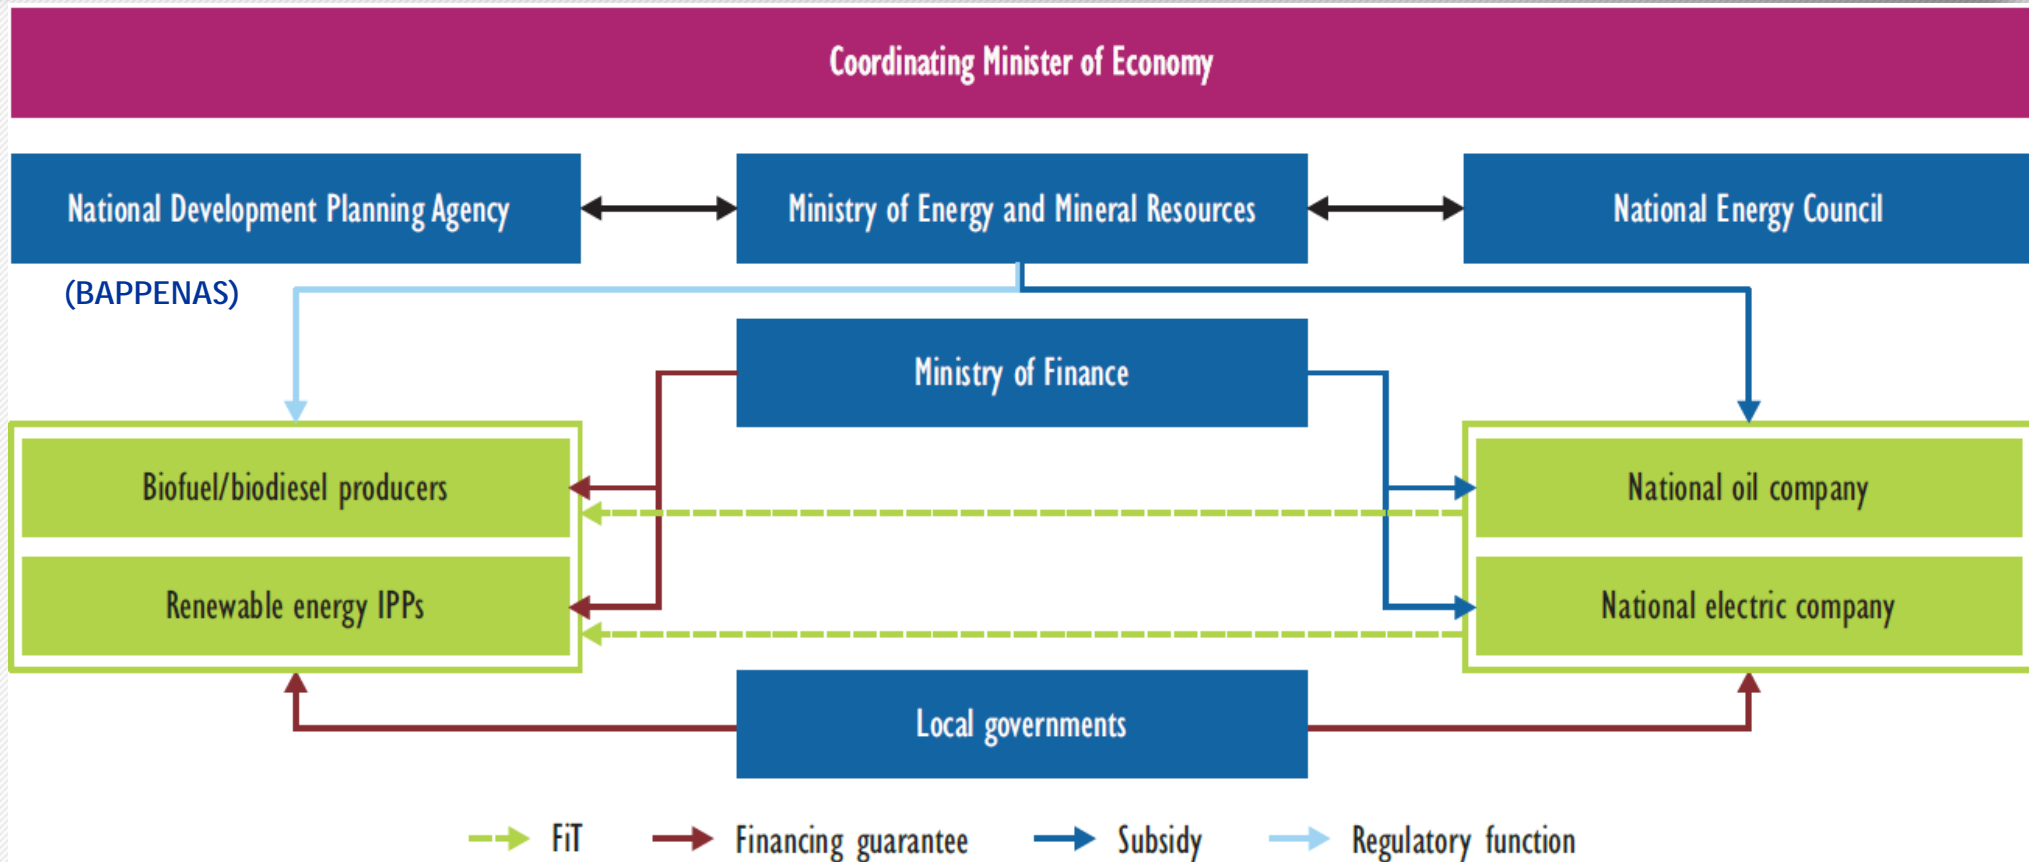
Coordinating Minister of Economy

National Development Planning Agency

(BAPPENAS)

Ministry of Energy and Mineral Resources

National Energy Council

Ministry of Finance

Biofuel/biodiesel producers

Renewable energy IPPs

National oil company

National electric company

Local governments

FiT

Financing guarantee

Subsidy

Regulatory function